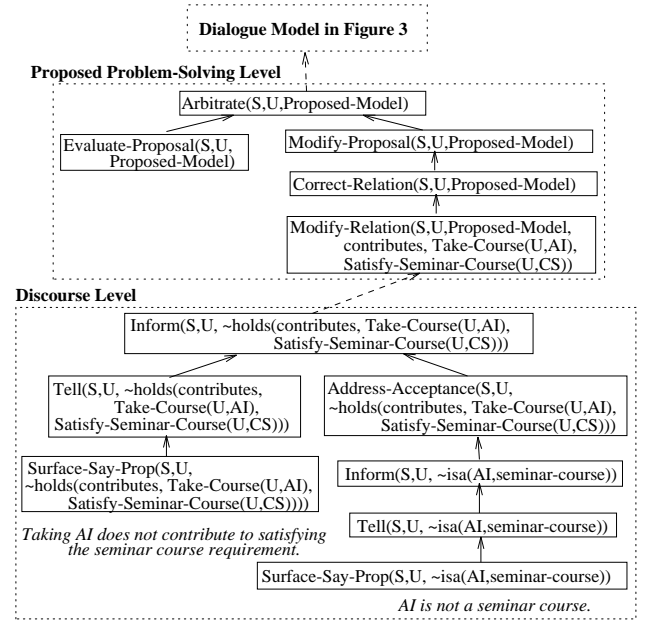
Dialogue Model in Figure 3

Proposed Problem-Solving Level

Arbitrate(S,U,Proposed-Model)

Evaluate-Proposal(S,U, Proposed-Model)

Modify-Proposal(S,U,Proposed-Model)

Correct-Relation(S,U,Proposed-Model)

Modify-Relation(S,U,Proposed-Model, contributes, Take-Course(U,AI), Satisfy-Seminar-Course(U,CS))

Discourse Level

Inform(S,U, ~holds(contributes, Take-Course(U,AI), Satisfy-Seminar-Course(U,CS)))

Tell(S,U, ~holds(contributes, Take-Course(U,AI), Satisfy-Seminar-Course(U,CS)))

Address-Acceptance(S,U, ~holds(contributes, Take-Course(U,AI), Satisfy-Seminar-Course(U,CS)))

Surface-Say-Prop(S,U, ~holds(contributes, Take-Course(U,AI), Satisfy-Seminar-Course(U,CS)))

Inform(S,U, ~isa(AI,seminar-course))

Taking AI does not contribute to satisfying the seminar course requirement.

Tell(S,U, ~isa(AI,seminar-course))

Surface-Say-Prop(S,U, ~isa(AI,seminar-course))

AI is not a seminar course.